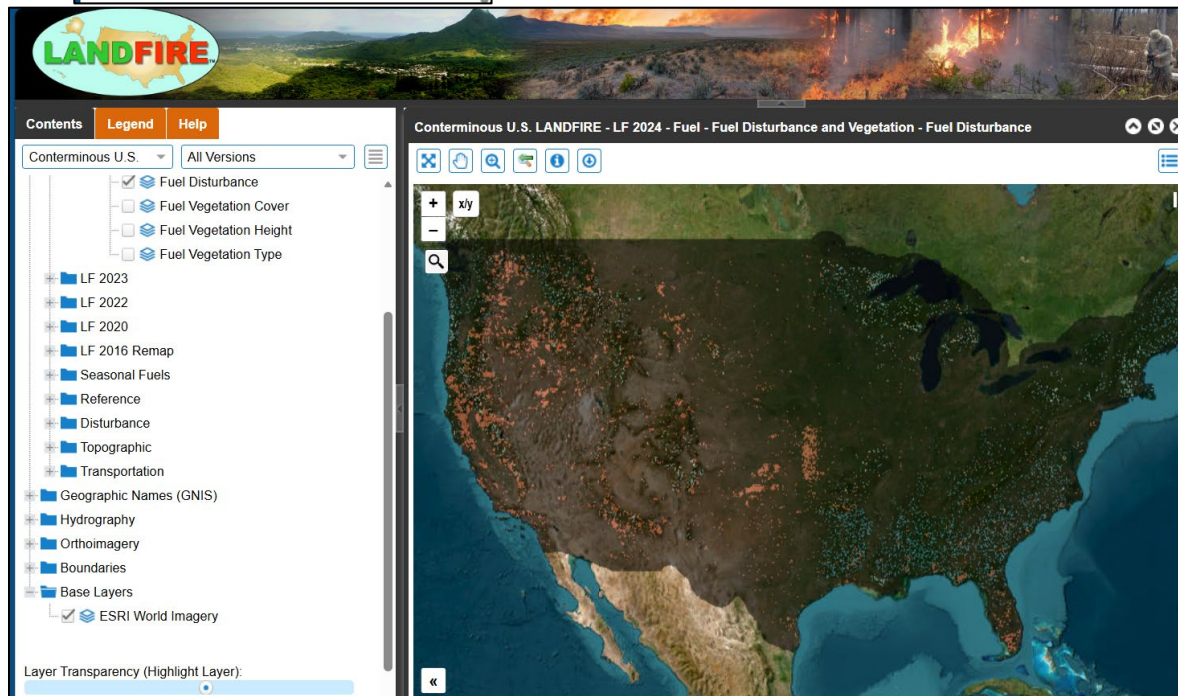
LANDFIRE

Contents
Legend
Help

Conterminous U.S.
All Versions

Fuel Disturbance
Fuel Vegetation Cover
Fuel Vegetation Height
Fuel Vegetation Type
LF 2023
LF 2022
LF 2020
LF 2016 Remap
Seasonal Fuels
Reference
Disturbance
Topographic
Transportation
Geographic Names (GNIS)
Hydrography
Orthoimagery
Boundaries
Base Layers
ESRI World Imagery

Layer Transparency (Highlight Layer):

Conterminous U.S. LANDFIRE - LF 2024 - Fuel - Fuel Disturbance and Vegetation - Fuel Disturbance

+
x/y
−
«